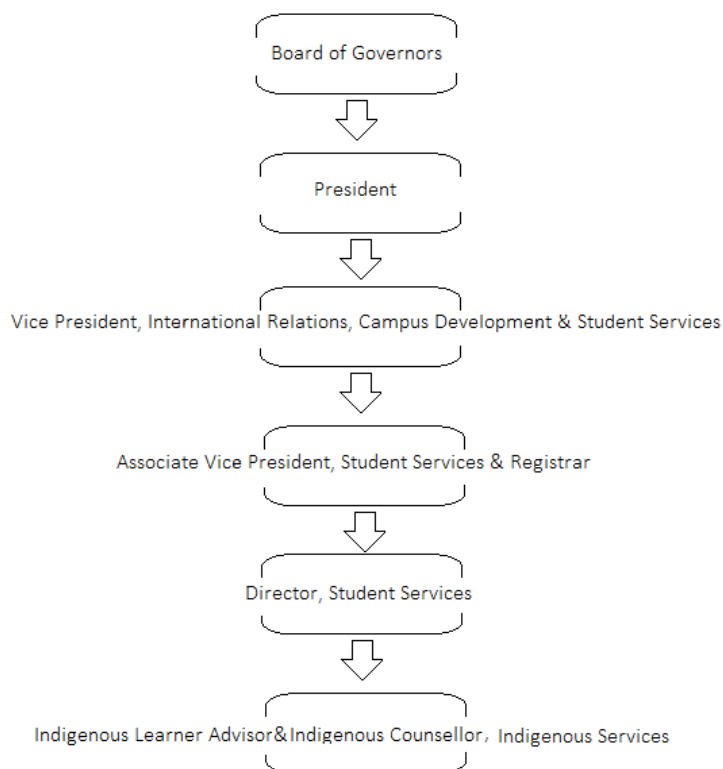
Board of Governors

President

Vice President, International Relations, Campus Development & Student Services

Associate Vice President, Student Services & Registrar

Director, Student Services

Indigenous Learner Advisor&Indigenous Counsellor, Indigenous Services